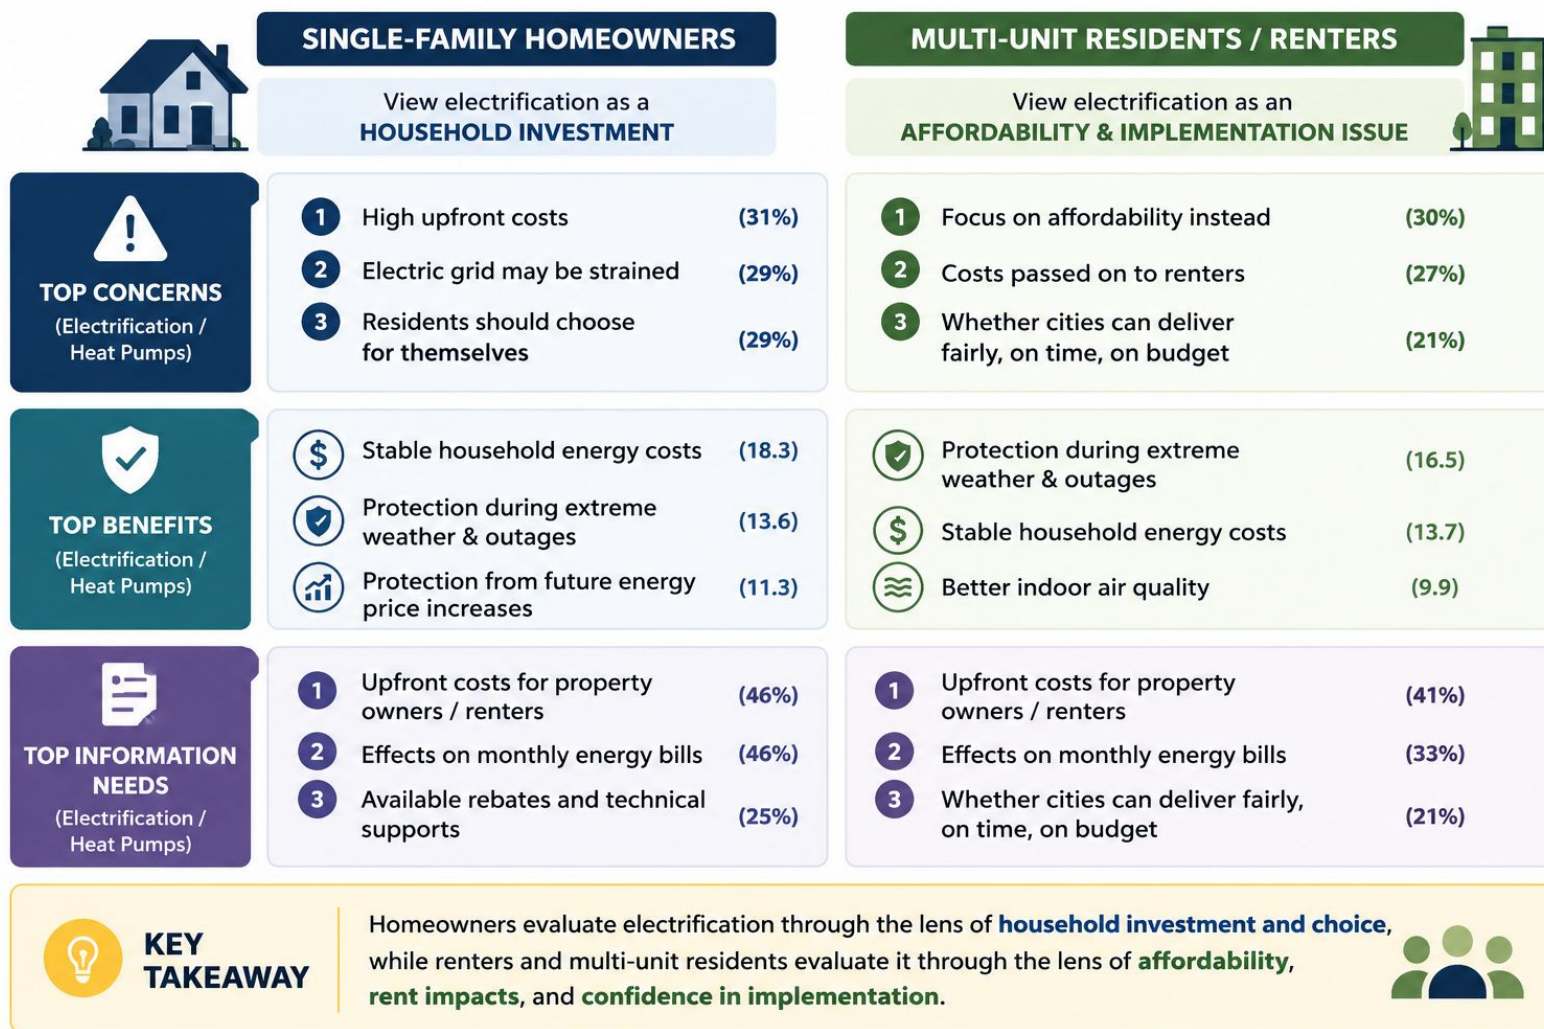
SINGLE-FAMILY HOMEOWNERS

View electrification as a HOUSEHOLD INVESTMENT

MULTI-UNIT RESIDENTS / RENTERS

View electrification as an AFFORDABILITY & IMPLEMENTATION ISSUE

TOP CONCERNS (Electrification / Heat Pumps)

| | Single-Family Homeowners | | Multi-Unit Residents / Renters | |
|---|---|---|---|---|
| 1 | High upfront costs | (31%) | Focus on affordability instead | (30%) |
| 2 | Electric grid may be strained | (29%) | Costs passed on to renters | (27%) |
| 3 | Residents should choose for themselves | (29%) | Whether cities can deliver fairly, on time, on budget | (21%) |

TOP BENEFITS (Electrification / Heat Pumps)

| Single-Family Homeowners | | Multi-Unit Residents / Renters | |
|---|---|---|---|
| Stable household energy costs | (18.3) | Protection during extreme weather & outages | (16.5) |
| Protection during extreme weather & outages | (13.6) | Stable household energy costs | (13.7) |
| Protection from future energy price increases | (11.3) | Better indoor air quality | (9.9) |

TOP INFORMATION NEEDS (Electrification / Heat Pumps)

| | Single-Family Homeowners | | Multi-Unit Residents / Renters | |
|---|---|---|---|---|
| 1 | Upfront costs for property owners / renters | (46%) | Upfront costs for property owners / renters | (41%) |
| 2 | Effects on monthly energy bills | (46%) | Effects on monthly energy bills | (33%) |
| 3 | Available rebates and technical supports | (25%) | Whether cities can deliver fairly, on time, on budget | (21%) |

KEY TAKEAWAY

Homeowners evaluate electrification through the lens of household investment and choice, while renters and multi-unit residents evaluate it through the lens of affordability, rent impacts, and confidence in implementation.